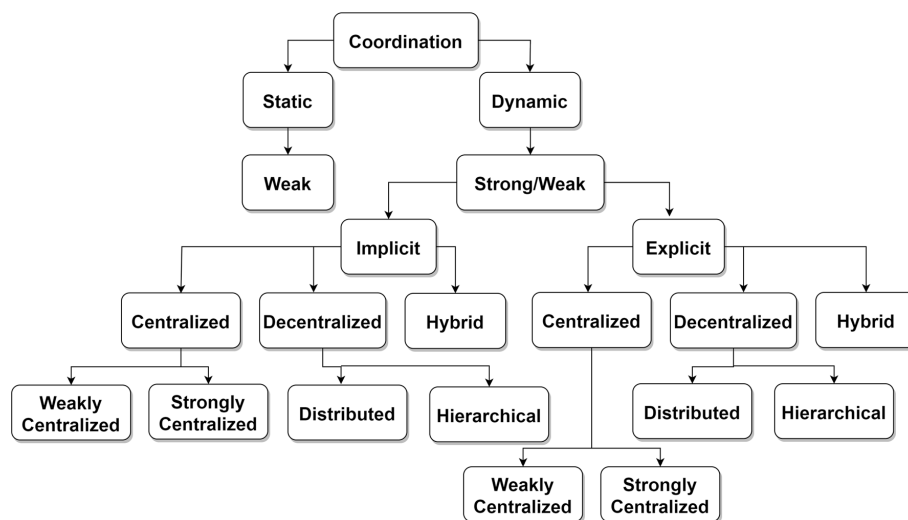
Coordination

Static

Dynamic

Weak

Strong/Weak

Implicit

Explicit

Centralized

Decentralized

Hybrid

Centralized

Decentralized

Hybrid

Weakly Centralized

Strongly Centralized

Distributed

Hierarchical

Distributed

Hierarchical

Weakly Centralized

Strongly Centralized